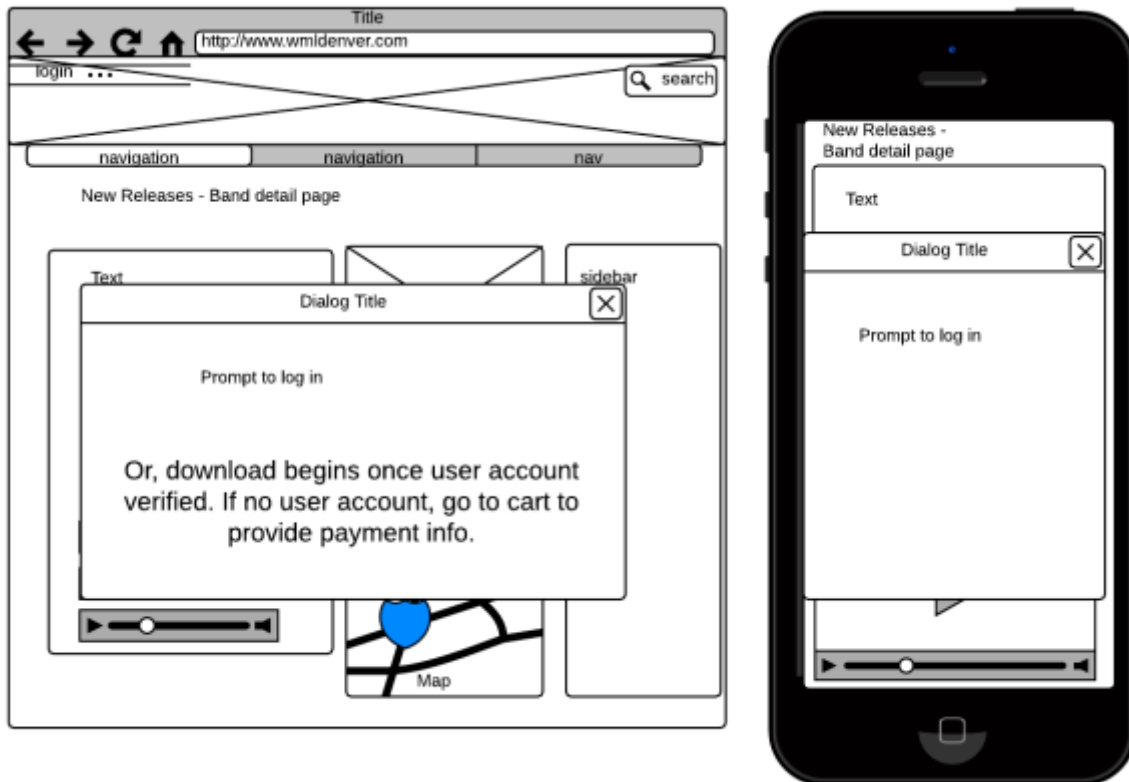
Title

http://www.wmldenver.com

login ...

search

navigation

navigation

nav

New Releases - Band detail page

Text

sidebar

Dialog Title

Prompt to log in

Or, download begins once user account verified. If no user account, go to cart to provide payment info.

Map

New Releases - Band detail page

Text

Dialog Title

Prompt to log in